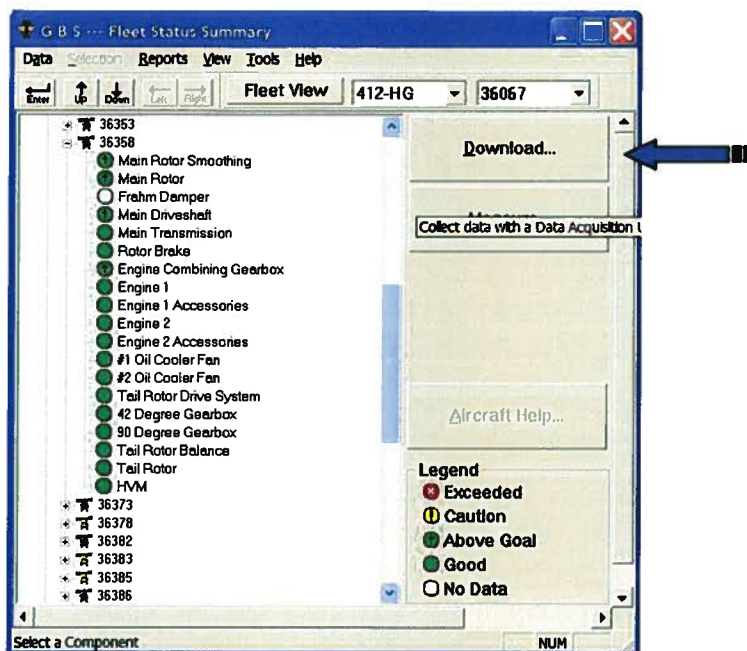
G B S --- Fleet Status Summary

Data Selection Reports View Tools Help

Enter Up Down Left Right Fleet View 412-HG 36067

36353
36358
Main Rotor Smoothing
Main Rotor
Frahm Damper
Main Driveshaft
Main Transmission
Rotor Brake
Engine Combining Gearbox
Engine 1
Engine 1 Accessories
Engine 2
Engine 2 Accessories
#1 Oil Cooler Fan
#2 Oil Cooler Fan
Tail Rotor Drive System
42 Degree Gearbox
90 Degree Gearbox
Tail Rotor Balance
Tail Rotor
HVM
36373
36378
36382
36383
36385
36386

Download...

Collect data with a Data Acquisition U

Aircraft Help...

Legend
Exceeded
Caution
Above Goal
Good
No Data

Select a Component NUM